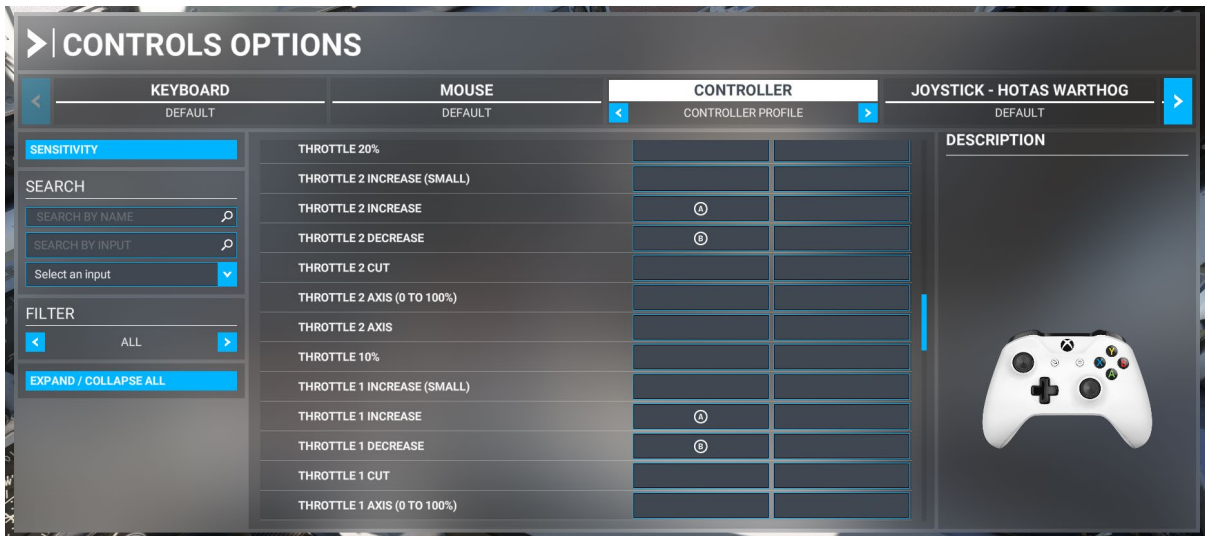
CONTROLS OPTIONS

KEYBOARD
DEFAULT

MOUSE
DEFAULT

CONTROLLER
CONTROLLER PROFILE

JOYSTICK - HOTAS WARTHOG
DEFAULT

SENSITIVITY

SEARCH

SEARCH BY NAME

SEARCH BY INPUT

Select an input

FILTER

ALL

EXPAND / COLLAPSE ALL

| | | |
|---|---|---|
| THROTTLE 20% | | |
| THROTTLE 2 INCREASE (SMALL) | | |
| THROTTLE 2 INCREASE | Ⓐ | |
| THROTTLE 2 DECREASE | Ⓑ | |
| THROTTLE 2 CUT | | |
| THROTTLE 2 AXIS (0 TO 100%) | | |
| THROTTLE 2 AXIS | | |
| THROTTLE 10% | | |
| THROTTLE 1 INCREASE (SMALL) | | |
| THROTTLE 1 INCREASE | Ⓐ | |
| THROTTLE 1 DECREASE | Ⓑ | |
| THROTTLE 1 CUT | | |
| THROTTLE 1 AXIS (0 TO 100%) | | |

DESCRIPTION